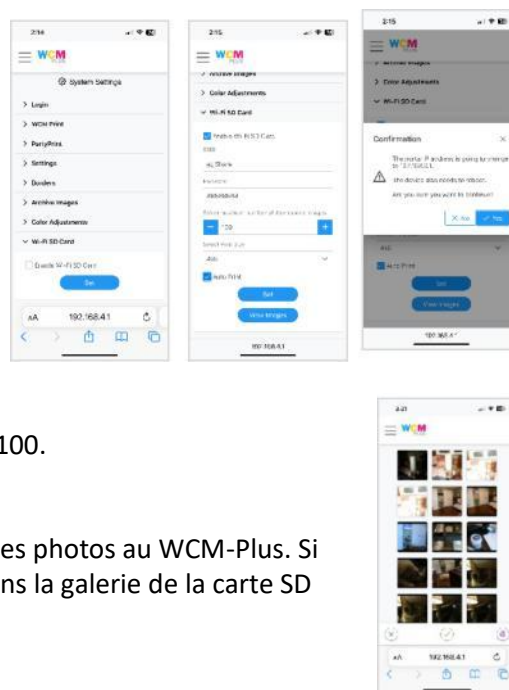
2:14
WCM
System Settings
> Login
> WCM Print
> PartyPrint
> Settings
> Borders
> Archive Images
> Color Adjustments
∨ Wi-Fi SD Card
Enable Wi-Fi SD Card
Set
aA 192.168.4.1

2:15
WCM
> Archive Images
> Color Adjustments
∨ Wi-Fi SD Card
Enable Wi-Fi SD Card
SSID
ez Share
Password
88888888
Enter number of the last images
- 20 +
Select Print Size
4x6
Auto Print
Set
View Images
192.168.4.1

2:15
WCM
> Archive Images
> Color Adjustments
> Wi-Fi SD Card
Confirmation
The router IP address is going to change to 192.168.4.1
The device also needs to reboot.
Are you sure you want to continue?
No Yes
4x6
Auto Print
Set
View Images
192.168.4.1

100.

es photos au WCM-Plus. Si
ns la galerie de la carte SD

2:21
WCM
aA 192.168.4.1